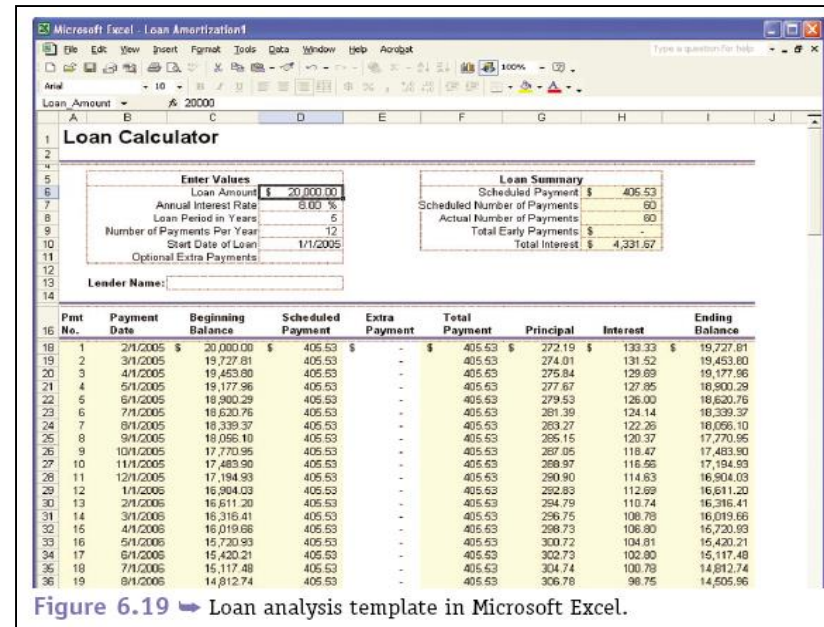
Microsoft Excel - Loan Amortization1

File Edit View Insert Format Tools Data Window Help Acrobat

Type a question for help

Arial 10 100%

Loan_Amount $f_x$ 20000

| | A | B | C | D | E | F | G | H | I | J |
|---|---|---|---|---|---|---|---|---|---|---|
| 1 | Loan Calculator | | | | | | | | | |
| 5 | | | Enter Values | | | | Loan Summary | | | |
| 6 | | | Loan Amount | $ 20,000.00 | | | Scheduled Payment | $ 405.53 | | |
| 7 | | | Annual Interest Rate | 8.00 % | | | Scheduled Number of Payments | 60 | | |
| 8 | | | Loan Period in Years | 5 | | | Actual Number of Payments | 60 | | |
| 9 | | | Number of Payments Per Year | 12 | | | Total Early Payments | $ - | | |
| 10 | | | Start Date of Loan | 1/1/2005 | | | Total Interest | $ 4,331.67 | | |
| 11 | | | Optional Extra Payments | | | | | | | |
| 13 | | Lender Name: | | | | | | | | |

| 16 | Pmt No. | Payment Date | Beginning Balance | Scheduled Payment | Extra Payment | Total Payment | Principal | Interest | Ending Balance |
|---|---|---|---|---|---|---|---|---|---|
| 18 | 1 | 2/1/2005 | $ 20,000.00 | $ 405.53 | $ - | $ 405.53 | $ 272.19 | $ 133.33 | $ 19,727.81 |
| 19 | 2 | 3/1/2005 | 19,727.81 | 405.53 | - | 405.53 | 274.01 | 131.52 | 19,453.80 |
| 20 | 3 | 4/1/2005 | 19,453.80 | 405.53 | - | 405.53 | 275.84 | 129.69 | 19,177.96 |
| 21 | 4 | 5/1/2005 | 19,177.96 | 405.53 | - | 405.53 | 277.67 | 127.85 | 18,900.29 |
| 22 | 5 | 6/1/2005 | 18,900.29 | 405.53 | - | 405.53 | 279.53 | 126.00 | 18,620.76 |
| 23 | 6 | 7/1/2005 | 18,620.76 | 405.53 | - | 405.53 | 281.39 | 124.14 | 18,339.37 |
| 24 | 7 | 8/1/2005 | 18,339.37 | 405.53 | - | 405.53 | 283.27 | 122.26 | 18,056.10 |
| 25 | 8 | 9/1/2005 | 18,056.10 | 405.53 | - | 405.53 | 285.15 | 120.37 | 17,770.95 |
| 26 | 9 | 10/1/2005 | 17,770.95 | 405.53 | - | 405.53 | 287.05 | 118.47 | 17,483.90 |
| 27 | 10 | 11/1/2005 | 17,483.90 | 405.53 | - | 405.53 | 288.97 | 116.56 | 17,194.93 |
| 28 | 11 | 12/1/2005 | 17,194.93 | 405.53 | - | 405.53 | 290.90 | 114.63 | 16,904.03 |
| 29 | 12 | 1/1/2006 | 16,904.03 | 405.53 | - | 405.53 | 292.83 | 112.69 | 16,611.20 |
| 30 | 13 | 2/1/2006 | 16,611.20 | 405.53 | - | 405.53 | 294.79 | 110.74 | 16,316.41 |
| 31 | 14 | 3/1/2006 | 16,316.41 | 405.53 | - | 405.53 | 296.75 | 108.78 | 16,019.66 |
| 32 | 15 | 4/1/2006 | 16,019.66 | 405.53 | - | 405.53 | 298.73 | 106.80 | 15,720.93 |
| 33 | 16 | 5/1/2006 | 15,720.93 | 405.53 | - | 405.53 | 300.72 | 104.81 | 15,420.21 |
| 34 | 17 | 6/1/2006 | 15,420.21 | 405.53 | - | 405.53 | 302.73 | 102.80 | 15,117.48 |
| 35 | 18 | 7/1/2006 | 15,117.48 | 405.53 | - | 405.53 | 304.74 | 100.78 | 14,812.74 |
| 36 | 19 | 8/1/2006 | 14,812.74 | 405.53 | - | 405.53 | 306.78 | 98.75 | 14,505.96 |

Figure 6.19 ➥ Loan analysis template in Microsoft Excel.